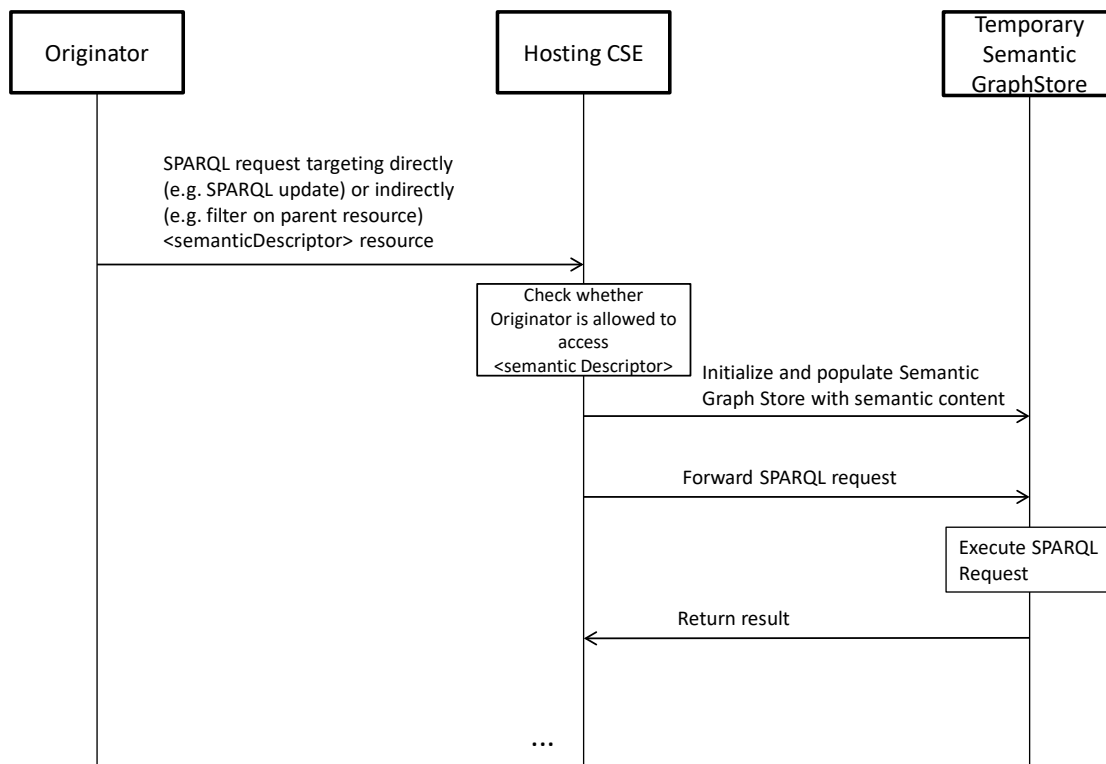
Originator

Hosting CSE

Temporary Semantic GraphStore

SPARQL request targeting directly (e.g. SPARQL update) or indirectly (e.g. filter on parent resource) <semanticDescriptor> resource

Check whether Originator is allowed to access <semantic Descriptor>

Initialize and populate Semantic Graph Store with semantic content

Forward SPARQL request

Execute SPARQL Request

Return result

...